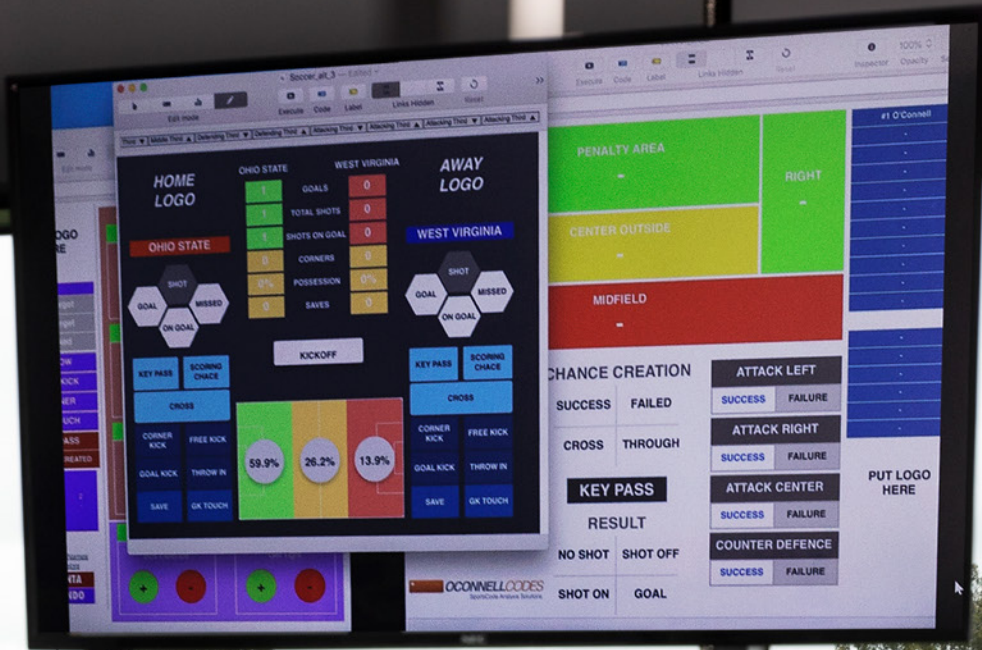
Soccer_all_3 — Edited

Edit mode

Execute Code Label Links Hidden Reset

Third Middle Third Defending Third Defending Third Attacking Third Attacking Third Attacking Third Attacking Third

HOME LOGO

OHIO STATE

WEST VIRGINIA

AWAY LOGO

| OHIO STATE | | WEST VIRGINIA |
|---|---|---|
| 1 | GOALS | 0 |
| 1 | TOTAL SHOTS | 0 |
| 1 | SHOTS ON GOAL | 0 |
| 0 | CORNERS | 0 |
| 0% | POSSESSION | 0% |
| 0 | SAVES | 0 |

OHIO STATE

WEST VIRGINIA

SHOT GOAL MISSED ON GOAL

SHOT GOAL MISSED ON GOAL

KICKOFF

KEY PASS SCORING CHACE

CROSS

CORNER KICK FREE KICK

GOAL KICK THROW IN

SAVE GK TOUCH

59.9% 26.2% 13.9%

KEY PASS SCORING CHACE

CROSS

CORNER KICK FREE KICK

GOAL KICK THROW IN

SAVE GK TOUCH

Execute Code Label Links Hidden Reset Inspector Opacity 100%

PENALTY AREA -

RIGHT -

CENTER OUTSIDE -

MIDFIELD -

#1 O'Connell

OGO RE

CHANCE CREATION

SUCCESS FAILED

CROSS THROUGH

KEY PASS

RESULT

NO SHOT SHOT OFF

SHOT ON GOAL

ATTACK LEFT

SUCCESS FAILURE

ATTACK RIGHT

SUCCESS FAILURE

ATTACK CENTER

SUCCESS FAILURE

COUNTER DEFENCE

SUCCESS FAILURE

PUT LOGO HERE

OCONNELLCODES

SportsCode Analysis Solutions

+ -

+ -